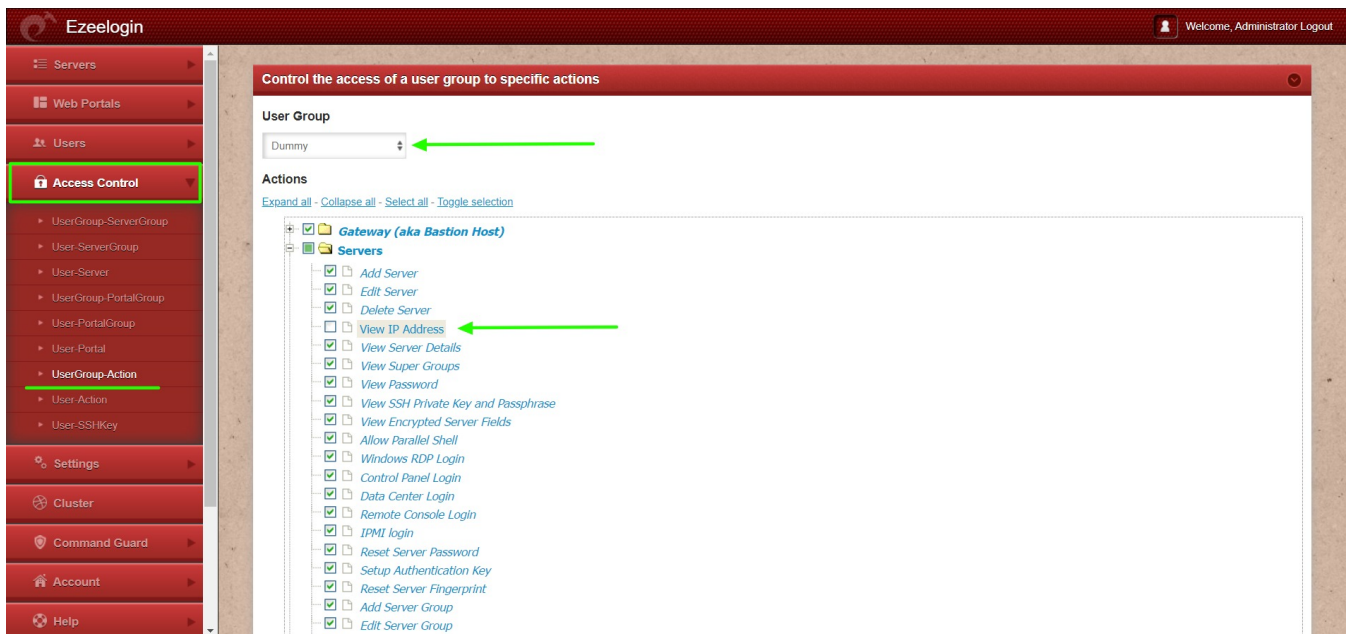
Ezeelogin

Welcome, Administrator Logout

Servers
Web Portals
Users
Access Control
UserGroup-ServerGroup
User-ServerGroup
User-Server
UserGroup-PortalGroup
User-PortalGroup
User-Portal
UserGroup-Action
User-Action
User-SSHKey
Settings
Cluster
Command Guard
Account
Help

Control the access of a user group to specific actions

User Group

Dummy

Actions

Expand all - Collapse all - Select all - Toggle selection

Gateway (aka Bastion Host)
Servers
Add Server
Edit Server
Delete Server
View IP Address
View Server Details
View Super Groups
View Password
View SSH Private Key and Passphrase
View Encrypted Server Fields
Allow Parallel Shell
Windows RDP Login
Control Panel Login
Data Center Login
Remote Console Login
IPMI login
Reset Server Password
Setup Authentication Key
Reset Server Fingerprint
Add Server Group
Edit Server Group